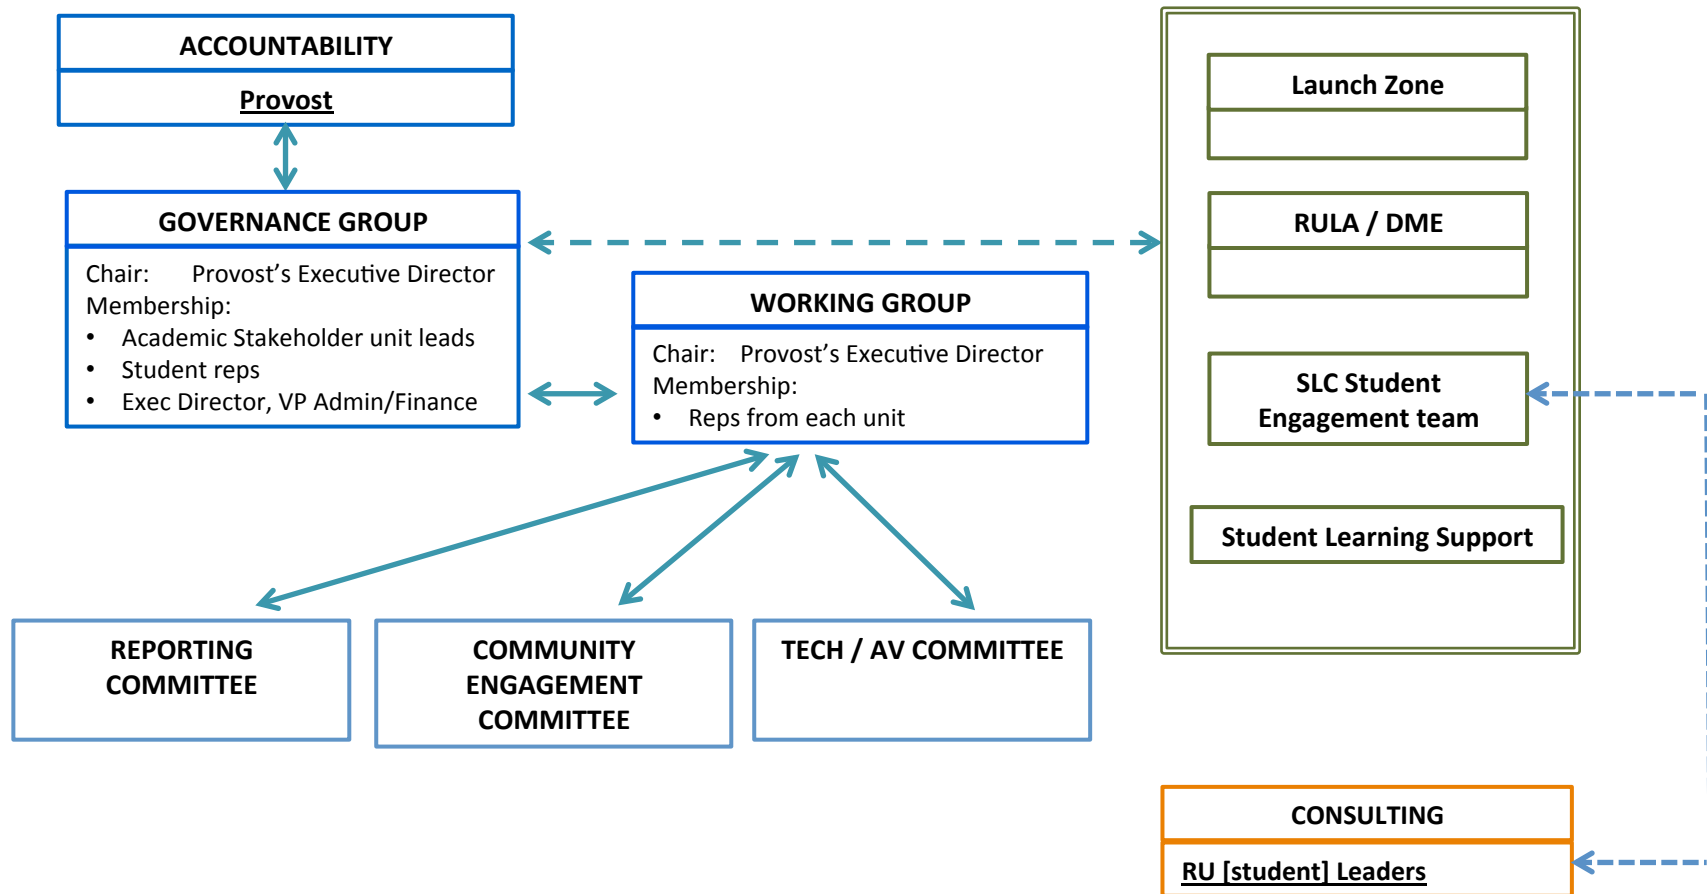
ACCOUNTABILITY

Provost

GOVERNANCE GROUP

Chair: Provost’s Executive Director
Membership:
- Academic Stakeholder unit leads
- Student reps
- Exec Director, VP Admin/Finance

WORKING GROUP

Chair: Provost’s Executive Director
Membership:
- Reps from each unit

Launch Zone

RULA / DME

SLC Student Engagement team

Student Learning Support

REPORTING COMMITTEE

COMMUNITY ENGAGEMENT COMMITTEE

TECH / AV COMMITTEE

CONSULTING

RU [student] Leaders